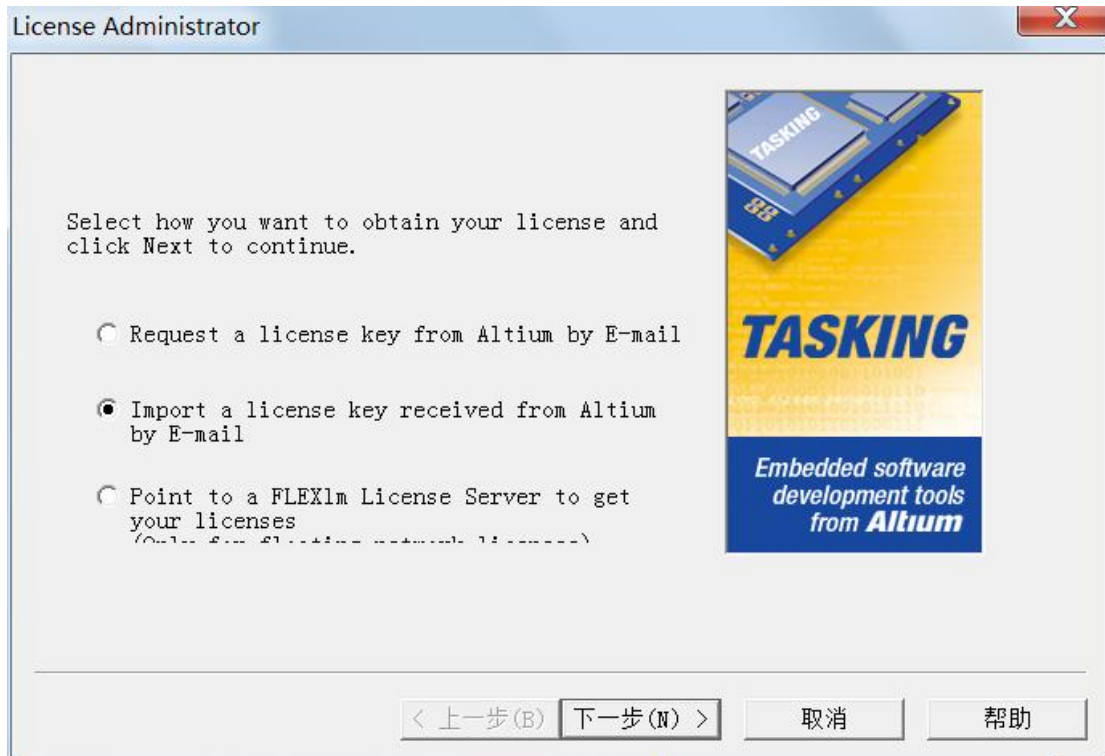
License Administrator

X

Select how you want to obtain your license and click Next to continue.

Request a license key from Altium by E-mail

Import a license key received from Altium by E-mail

Point to a FLEXlm License Server to get your licenses
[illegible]

TASKING

TASKING

Embedded software development tools from Altium

< 上一步(B)

下一步(N) >

取消

帮助